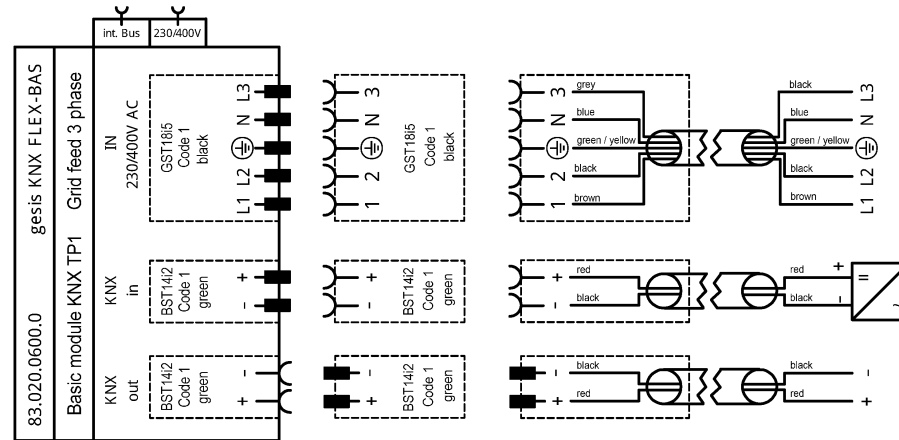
int. Bus
230/400V

83.020.0600.0 gesis KNX FLEX-BAS
Basic module KNX TP1 Grid feed 3 phase

IN 230/400V AC
GST18i5 Code 1 black
L1 L2 ⏚ N L3

GST18i5 Code 1 black
1 2 ⏚ N 3

1 2 ⏚ N 3
brown
black
green / yellow
blue
grey

black
blue
green / yellow
black
brown
L3 N ⏚ L2 L1

KNX in
BST14i2 Code 1 green
+ -

BST14i2 Code 1 green
+ -

+ -
red
black

red
black
+ -
=

KNX out
BST14i2 Code 1 green
- +

BST14i2 Code 1 green
- +

- +
black
red

black
red
- +